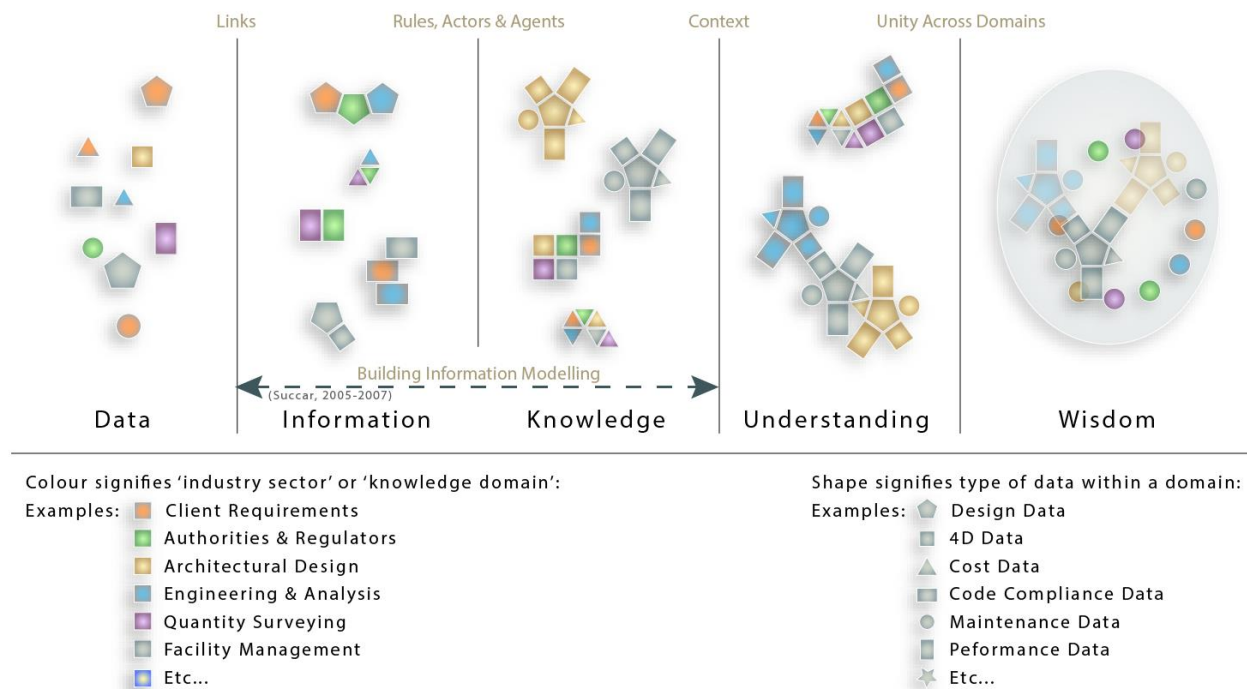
Links

Rules, Actors & Agents

Context

Unity Across Domains

Building Information Modelling

(Succar, 2005-2007)

Data

Information

Knowledge

Understanding

Wisdom

Colour signifies 'industry sector' or 'knowledge domain':

Examples: Client Requirements
Authorities & Regulators
Architectural Design
Engineering & Analysis
Quantity Surveying
Facility Management
Etc...

Shape signifies type of data within a domain:

Examples: Design Data
4D Data
Cost Data
Code Compliance Data
Maintenance Data
Peformance Data
Etc...